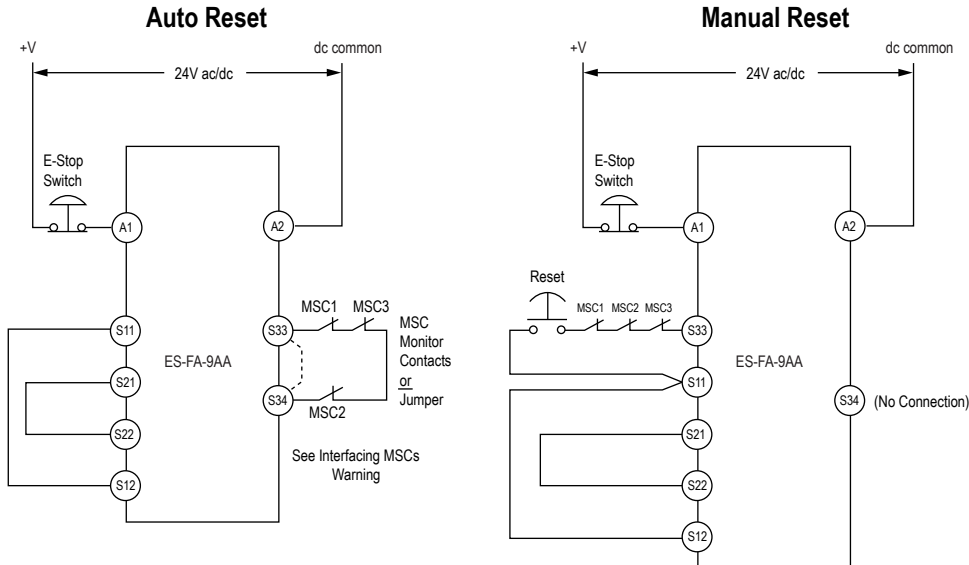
Auto Reset

+V

dc common

24V ac/dc

E-Stop Switch

A1

A2

S11

S21

S22

S12

ES-FA-9AA

S33

S34

MSC1

MSC3

MSC2

MSC Monitor Contacts or Jumper

See Interfacing MSCs Warning

Manual Reset

+V

dc common

24V ac/dc

E-Stop Switch

A1

A2

Reset

MSC1

MSC2

MSC3

S33

S11

S21

S22

S12

ES-FA-9AA

S34

(No Connection)